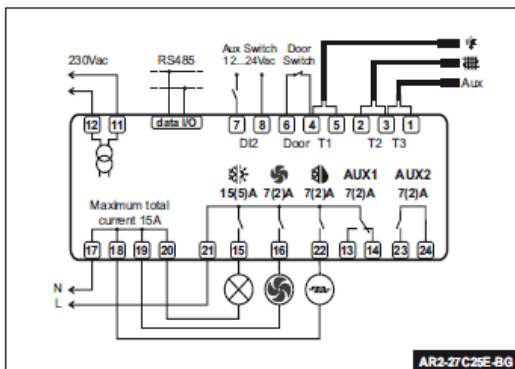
230Vac

RS485

Aux Switch 12...24Vac

Door Switch

Aux

12 11

data I/O

7 8 6 4 5 2 3 1

DI2 Door T1 T2 T3

15(5)A 7(2)A 7(2)A AUX1 7(2)A AUX2 7(2)A

Maximum total current 15A

17 18 19 20 21 15 16 22 13 14 23 24

N

L

AR2-27C25E-BG